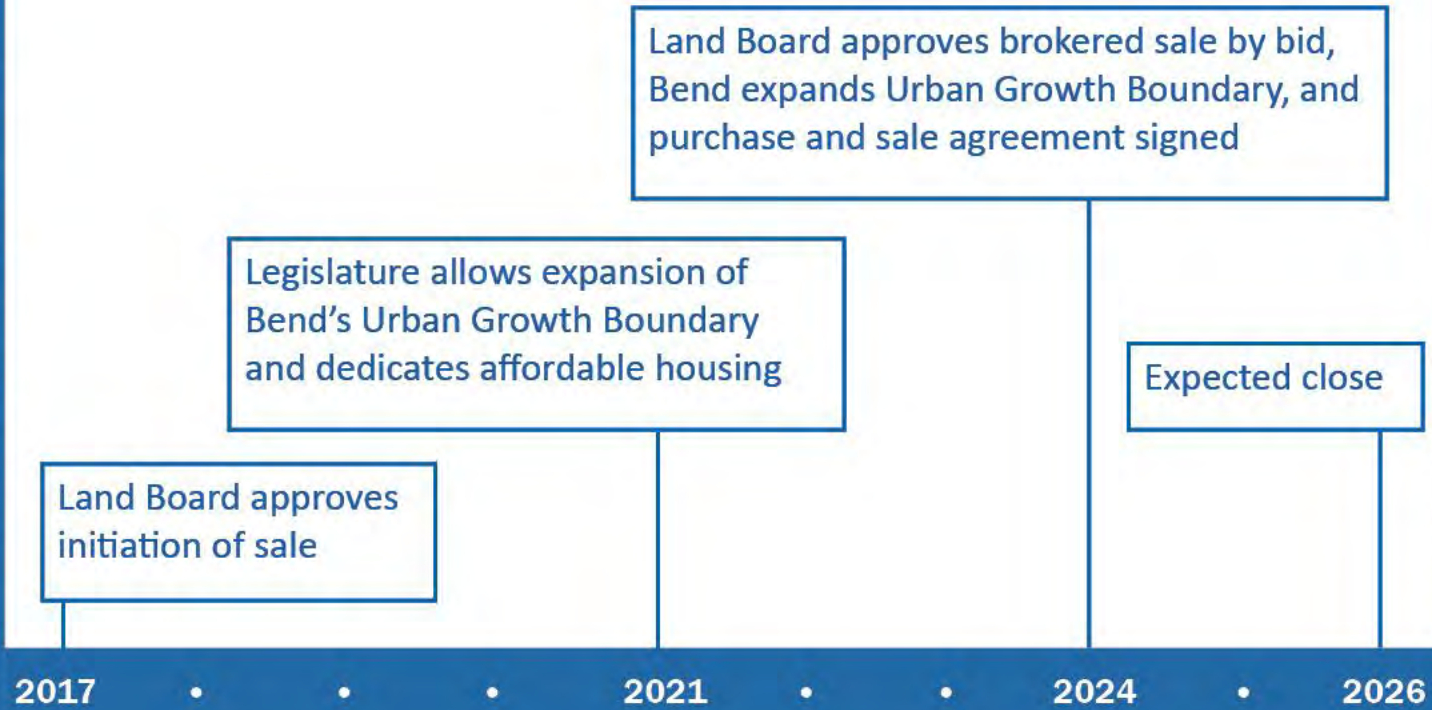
Land Board approves brokered sale by bid, Bend expands Urban Growth Boundary, and purchase and sale agreement signed

Legislature allows expansion of Bend's Urban Growth Boundary and dedicates affordable housing

Expected close

Land Board approves initiation of sale

2017 • • • 2021 • • 2024 • 2026